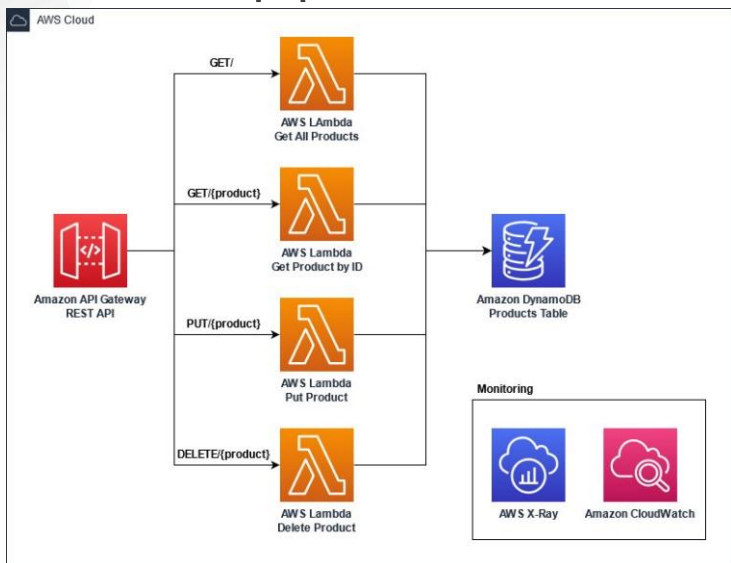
AWS Cloud

GET/

AWS LAmbda
Get All Products

GET/{product}

AWS Lambda
Get Product by ID

Amazon API Gateway
REST API

Amazon DynamoDB
Products Table

PUT/{product}

AWS Lambda
Put Product

Monitoring

DELETE/{product}

AWS Lambda
Delete Product

AWS X-Ray

Amazon CloudWatch